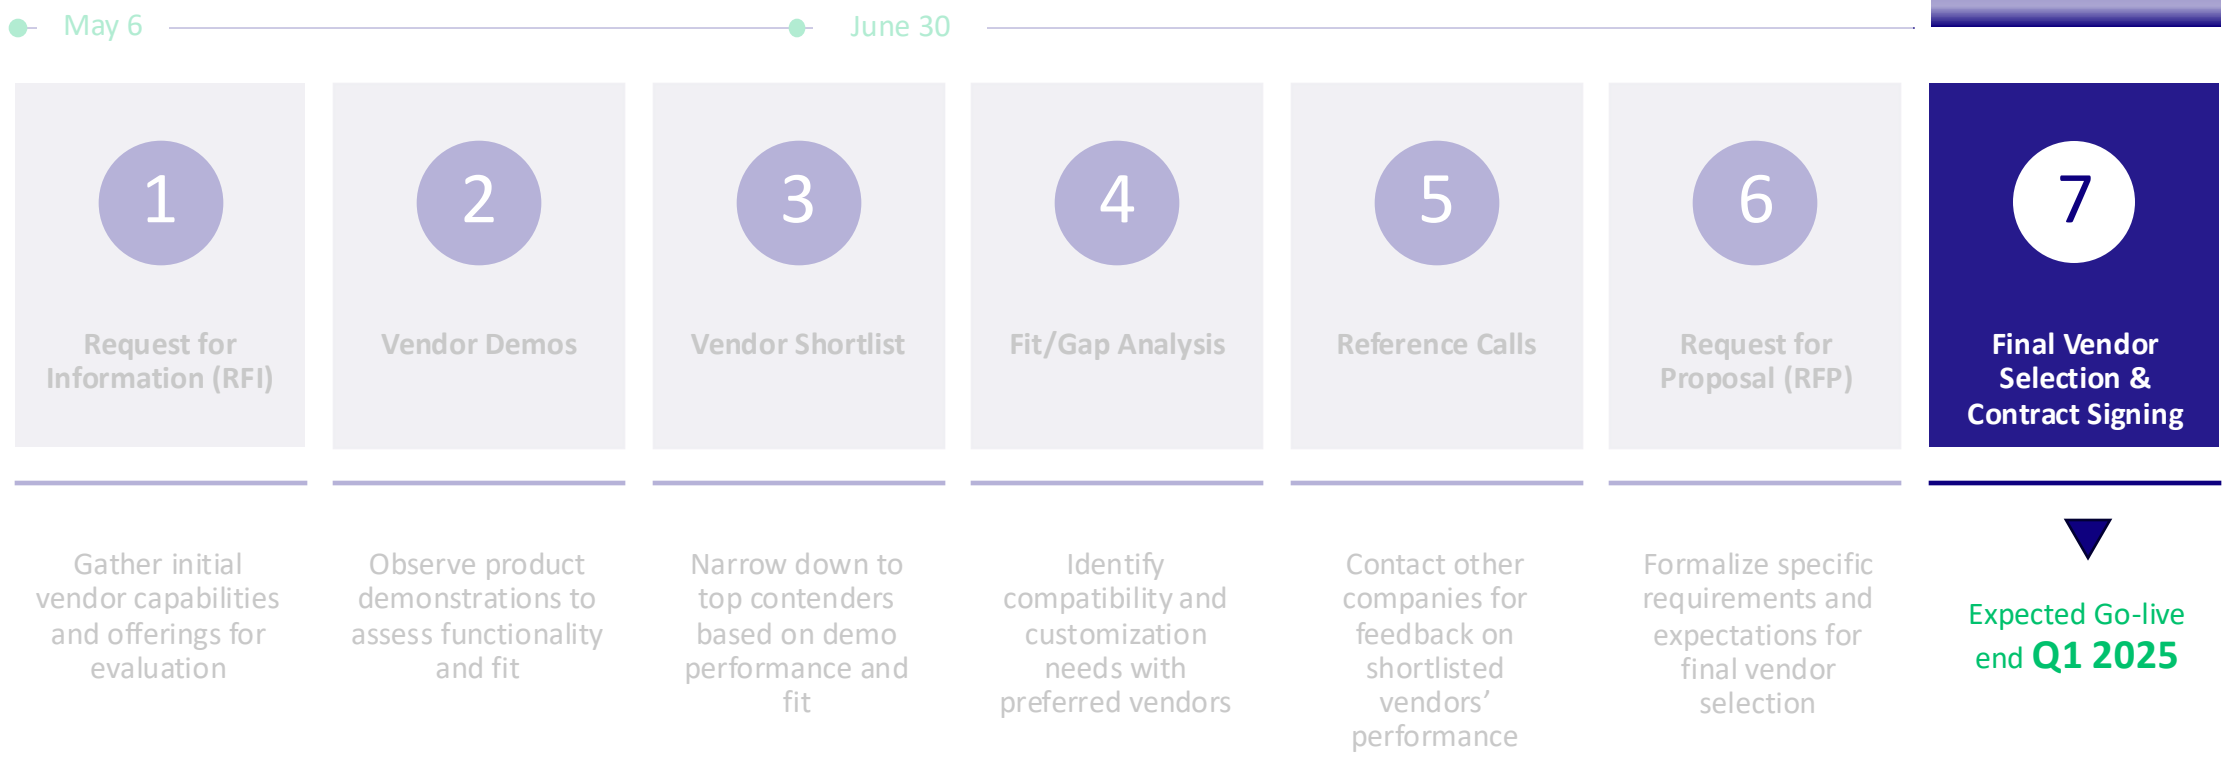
May 6

June 30

1

Request for Information (RFI)

Gather initial vendor capabilities and offerings for evaluation

2

Vendor Demos

Observe product demonstrations to assess functionality and fit

3

Vendor Shortlist

Narrow down to top contenders based on demo performance and fit

4

Fit/Gap Analysis

Identify compatibility and customization needs with preferred vendors

5

Reference Calls

Contact other companies for feedback on shortlisted vendors' performance

6

Request for Proposal (RFP)

Formalize specific requirements and expectations for final vendor selection

7

Final Vendor Selection & Contract Signing

Expected Go-live end Q1 2025